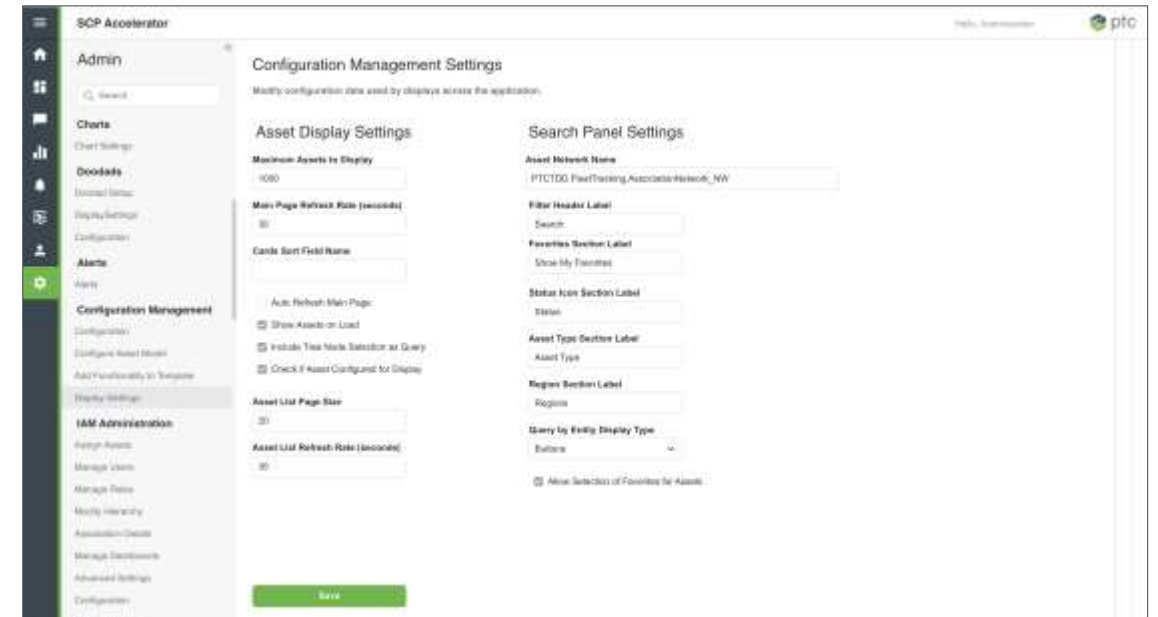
SCP Accelerator

Hello, Administrator

ptc

Admin

Search

Charts

Chart Settings

Doodads

Doodad Setup

Display Settings

Configuration

Alerts

Alerts

Configuration Management

Configuration

Configure Asset Model

Add Functionality to Template

Display Settings

IAM Administration

Assign Assets

Manage Users

Manage Roles

Modify Hierarchy

Association Details

Manage Dashboards

Advanced Settings

Configuration

Configuration Management Settings

Modify configuration data used by displays across the application.

Asset Display Settings

Maximum Assets to Display

1000

Main Page Refresh Rate (seconds)

30

Cards Sort Field Name

Auto Refresh Main Page

Show Assets on Load

Include Tree Node Selection as Query

Check if Asset Configured for Display

Asset List Page Size

20

Asset List Refresh Rate (seconds)

30

Save

Search Panel Settings

Asset Network Name

PTCTDG.FleetTracking.AssociationNetwork_NW

Filter Header Label

Search

Favorites Section Label

Show My Favorites

Status Icon Section Label

Status

Asset Type Section Label

Asset Type

Region Section Label

Regions

Query by Entity Display Type

Buttons

Allow Selection of Favorites for Assets